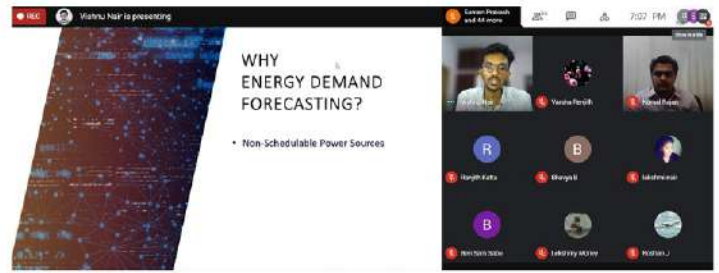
REC Vishnu Nair is presenting

Sarvan Prakash and 44 more

7:07 PM

WHY ENERGY DEMAND FORECASTING?

• Non-Schedulable Power Sources

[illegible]

Varsha Parulih

Nomal Rajan

R
Ranjith Kuttu

B
Bhavya B

lakshmi nair

B
Benison Sabu

Lekshmy Mohan

Roshan J